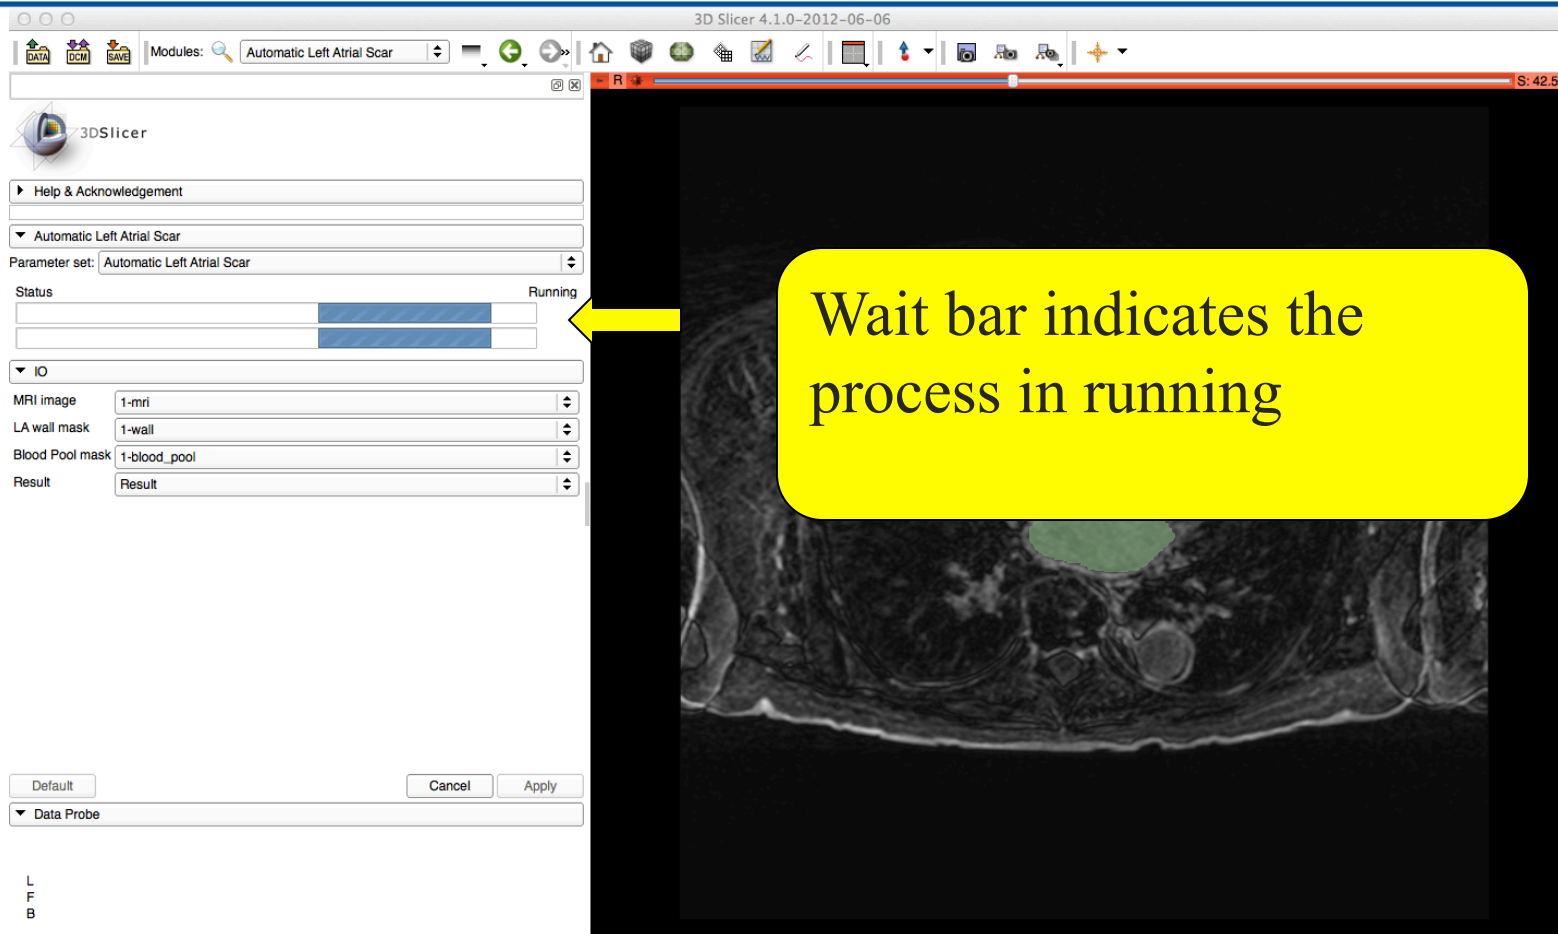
3D Slicer 4.1.0-2012-06-06

DATA DCM SAVE Modules: Automatic Left Atrial Scar

R S: 42.5

3DSlicer

Help & Acknowledgement

Automatic Left Atrial Scar

Parameter set: Automatic Left Atrial Scar

Status Running

IO

MRI image 1-mri

LA wall mask 1-wall

Blood Pool mask 1-blood_pool

Result Result

Default Cancel Apply

Data Probe

L
F
B

Wait bar indicates the process in running